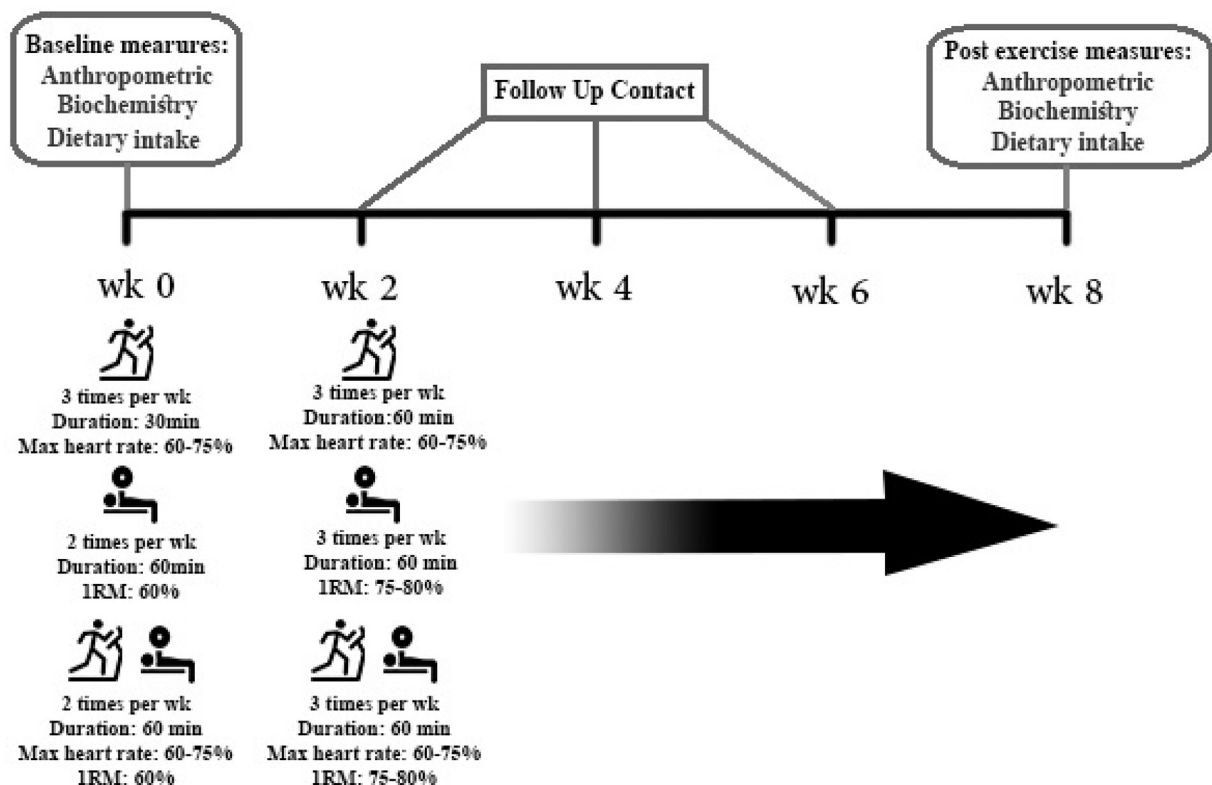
Baseline mearures:
Anthropometric
Biochemistry
Dietary intake

Follow Up Contact

Post exercise measures:
Anthropometric
Biochemistry
Dietary intake

wk 0

wk 2

wk 4

wk 6

wk 8

3 times per wk
Duration: 30min
Max heart rate: 60-75%

3 times per wk
Duration:60 min
Max heart rate: 60-75%

2 times per wk
Duration: 60min
1RM: 60%

3 times per wk
Duration: 60 min
1RM: 75-80%

2 times per wk
Duration: 60 min
Max heart rate: 60-75%
1RM: 60%

3 times per wk
Duration: 60 min
Max heart rate: 60-75%
1RM: 75-80%